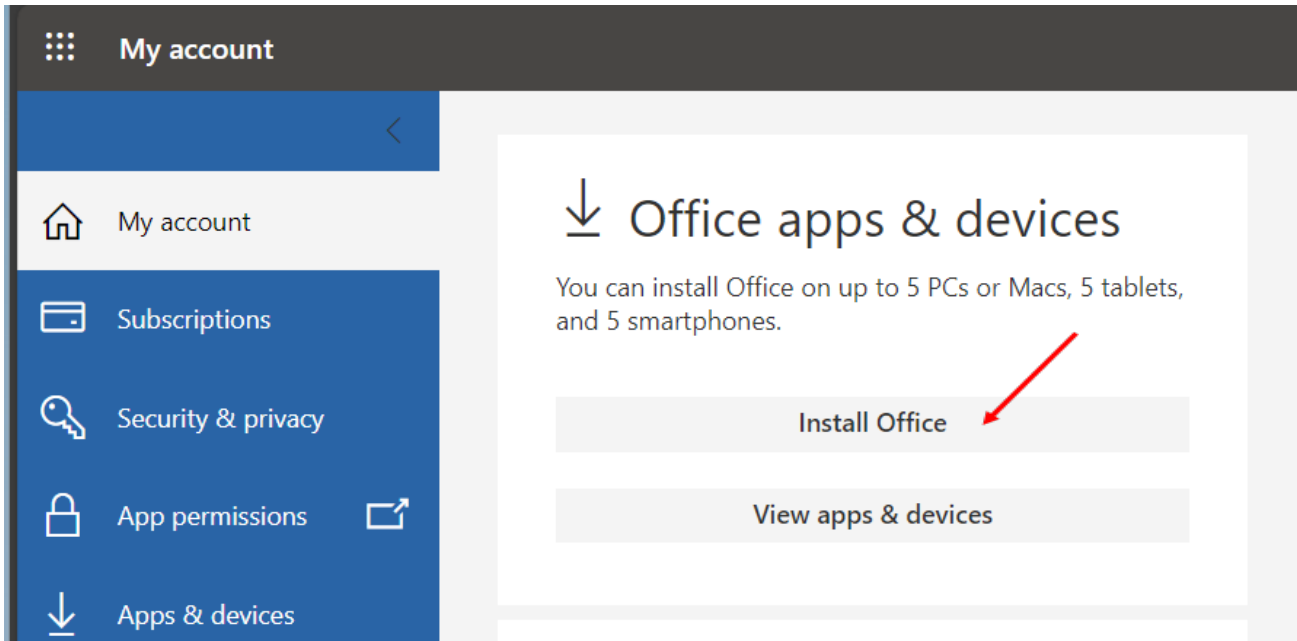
My account

My account

Subscriptions

Security & privacy

App permissions

Apps & devices

Office apps & devices

You can install Office on up to 5 PCs or Macs, 5 tablets, and 5 smartphones.

Install Office

View apps & devices